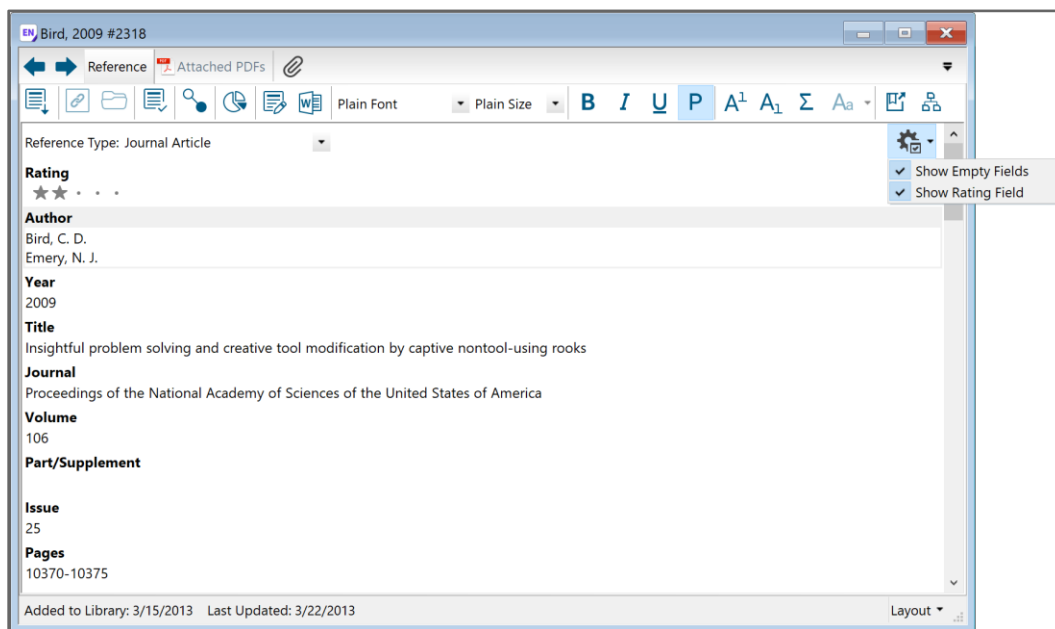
EN Bird, 2009 #2318

Reference Attached PDFs

Plain Font Plain Size B I U P $A^1$ $A_1$ Σ Aa

Reference Type: Journal Article

Show Empty Fields
Show Rating Field

Rating

Author
Bird, C. D.
Emery, N. J.

Year
2009

Title
Insightful problem solving and creative tool modification by captive nontool-using rooks

Journal
Proceedings of the National Academy of Sciences of the United States of America

Volume
106

Part/Supplement

Issue
25

Pages
10370-10375

Added to Library: 3/15/2013 Last Updated: 3/22/2013

Layout